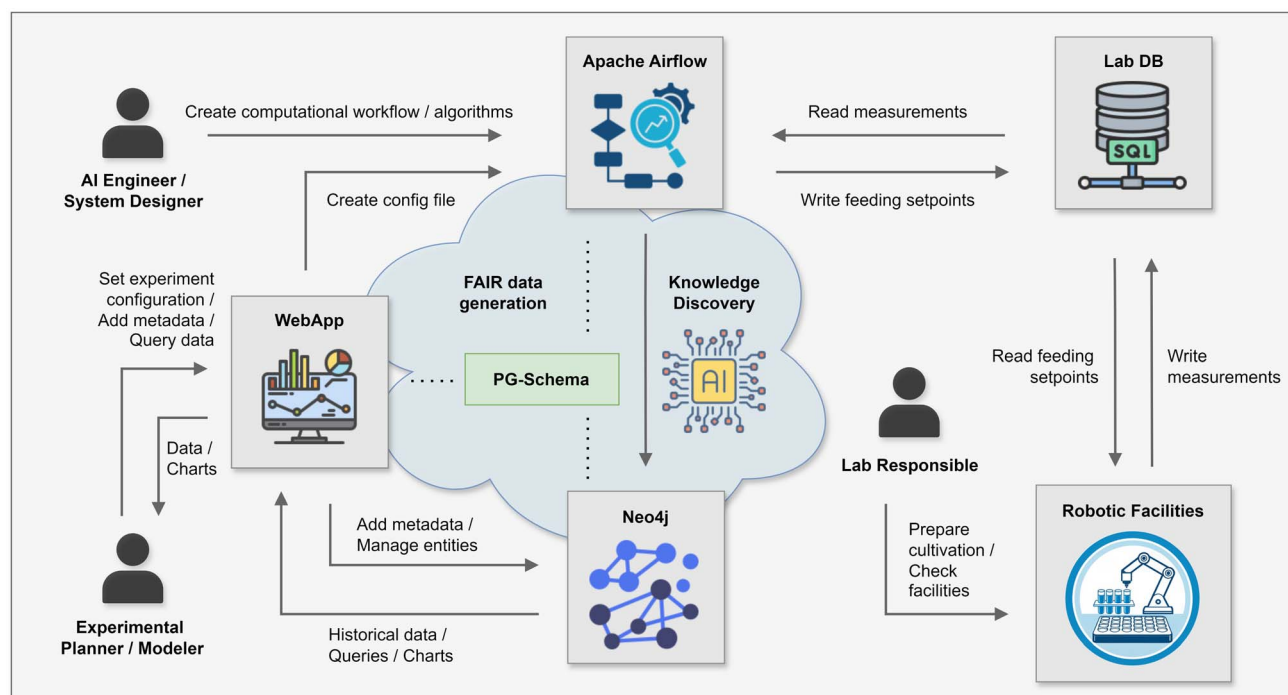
AI Engineer / System Designer

Create computational workflow / algorithms

Create config file

Apache Airflow

Read measurements

Write feeding setpoints

Lab DB

SQL

Set experiment configuration / Add metadata / Query data

WebApp

Data / Charts

FAIR data generation

PG-Schema

Knowledge Discovery

AI

Read feeding setpoints

Write measurements

Lab Responsible

Experimental Planner / Modeler

Add metadata / Manage entities

Historical data / Queries / Charts

Neo4j

Prepare cultivation / Check facilities

Robotic Facilities